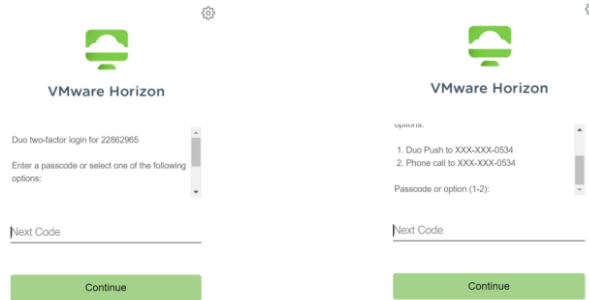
VMware Horizon

Duo two-factor login for 22862965

Enter a passcode or select one of the following options:

Next Code

Continue

VMware Horizon

options:

1. Duo Push to XXX-XXX-0534
2. Phone call to XXX-XXX-0534

Passcode or option (1-2):

Next Code

Continue